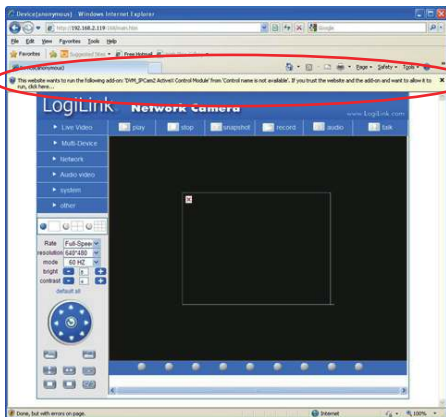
Device(anonymous) - Windows Internet Explorer

http://192.168.2.119 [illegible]

Google

File Edit View Favorites Tools Help

Favorites Suggested Sites Free Hotmail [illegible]

Device(anonymous)

Page Safety Tools

This website wants to run the following add-on: 'DVM_IPCam2 ActiveX Control Module' from 'Control name is not available'. If you trust the website and the add-on and want to allow it to run, click here...

LogiLink Network Camera

www.logilink.com

play stop snapshot record audio talk

Live Video

Multi-Device

Network

Audio video

system

other

Rate Full-Speed

resolution 640*480

mode 60 HZ

bright 6

contrast 4

default all

Done, but with errors on page.

Internet

100%